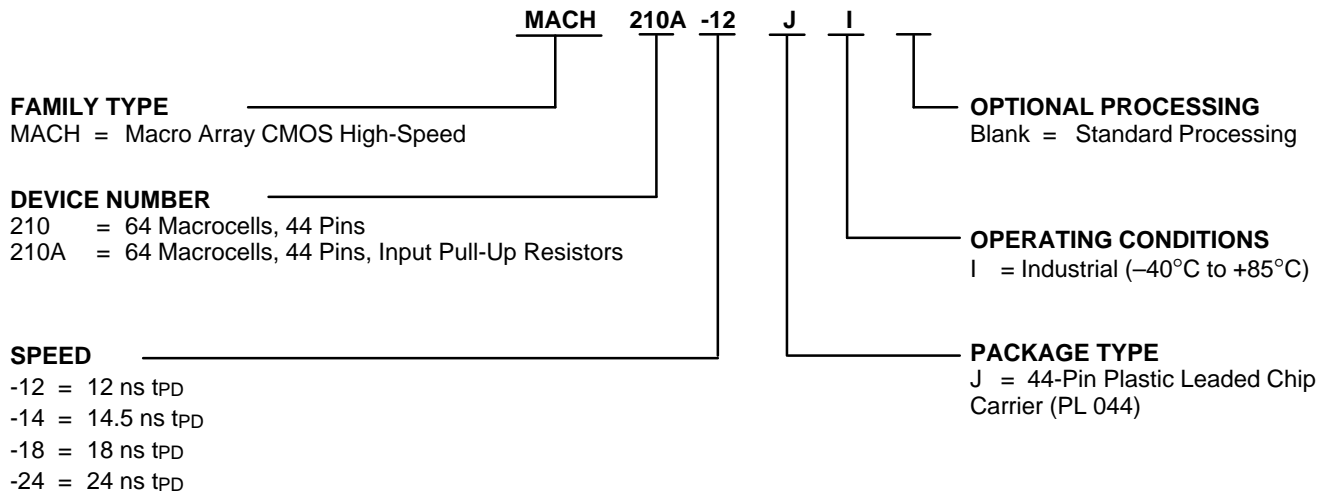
MACH 210A -12 J I

FAMILY TYPE
MACH = Macro Array CMOS High-Speed

DEVICE NUMBER
210 = 64 Macrocells, 44 Pins
210A = 64 Macrocells, 44 Pins, Input Pull-Up Resistors

SPEED
-12 = 12 ns $t_{PD}$
-14 = 14.5 ns $t_{PD}$
-18 = 18 ns $t_{PD}$
-24 = 24 ns $t_{PD}$

OPTIONAL PROCESSING
Blank = Standard Processing

OPERATING CONDITIONS
I = Industrial (–40°C to +85°C)

PACKAGE TYPE
J = 44-Pin Plastic Leaded Chip Carrier (PL 044)